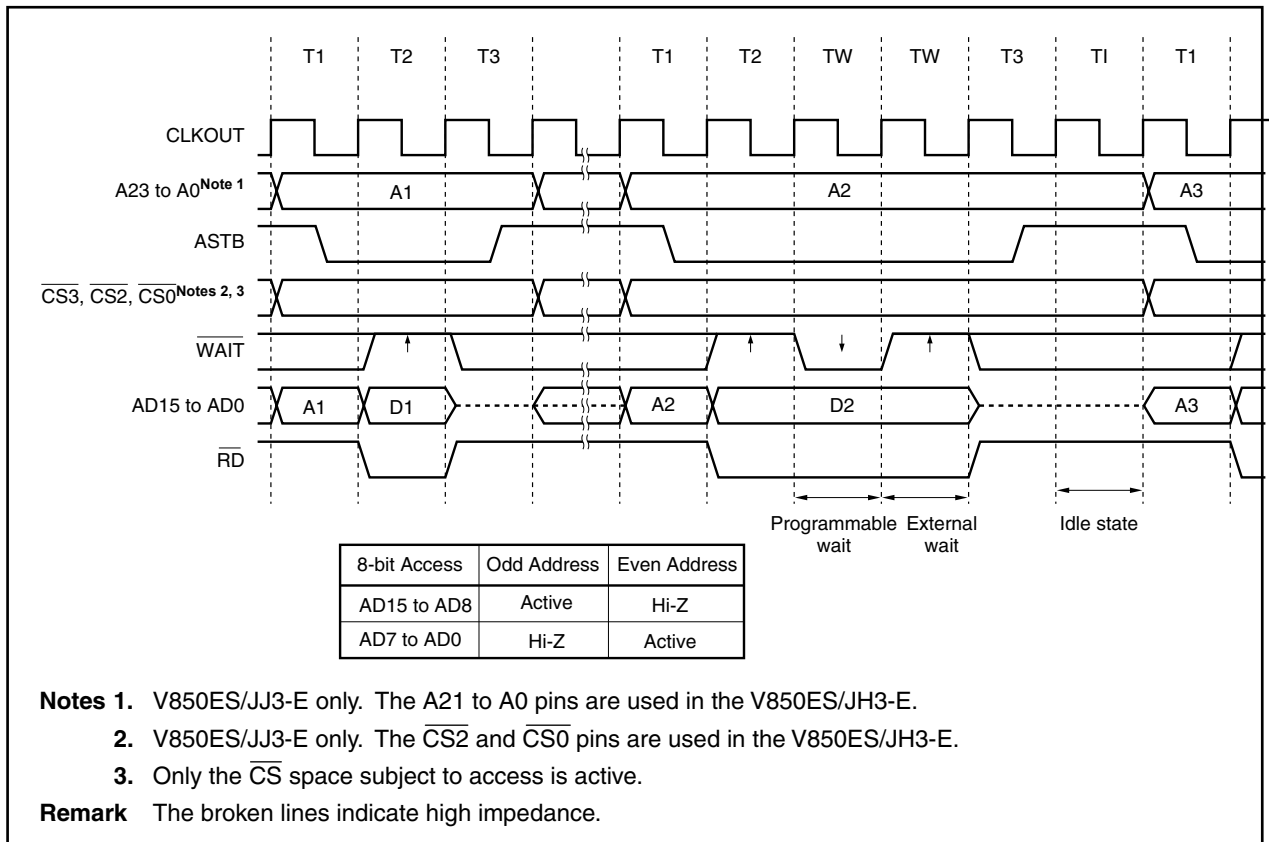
T1 T2 T3 T1 T2 TW TW T3 TI T1

CLKOUT

A23 to A0$^{\textbf{Note 1}}$

A1 A2 A3

ASTB

$\overline{CS3}$, $\overline{CS2}$, $\overline{CS0}$$^{\textbf{Notes 2, 3}}$

$\overline{WAIT}$

AD15 to AD0

A1 D1 A2 D2 A3

$\overline{RD}$

Programmable wait External wait Idle state

| 8-bit Access | Odd Address | Even Address |
|---|---|---|
| AD15 to AD8 | Active | Hi-Z |
| AD7 to AD0 | Hi-Z | Active |

**Notes 1.** V850ES/JJ3-E only. The A21 to A0 pins are used in the V850ES/JH3-E.

**2.** V850ES/JJ3-E only. The $\overline{CS2}$ and $\overline{CS0}$ pins are used in the V850ES/JH3-E.

**3.** Only the $\overline{CS}$ space subject to access is active.

**Remark** The broken lines indicate high impedance.